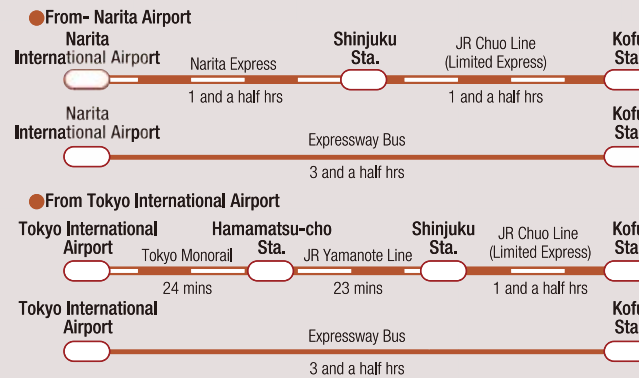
From- Narita Airport

Narita International Airport
Narita Express
1 and a half hrs
Shinjuku Sta.
JR Chuo Line (Limited Express)
1 and a half hrs
Kofu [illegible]

Narita International Airport
Expressway Bus
3 and a half hrs
Kofu Sta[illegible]

From Tokyo International Airport

Tokyo International Airport
Tokyo Monorail
24 mins
Hamamatsu-cho Sta.
JR Yamanote Line
23 mins
Shinjuku Sta.
JR Chuo Line (Limited Express)
1 and a half hrs
Kofu Sta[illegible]

Tokyo International Airport
Expressway Bus
3 and a half hrs
Kofu Sta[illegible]